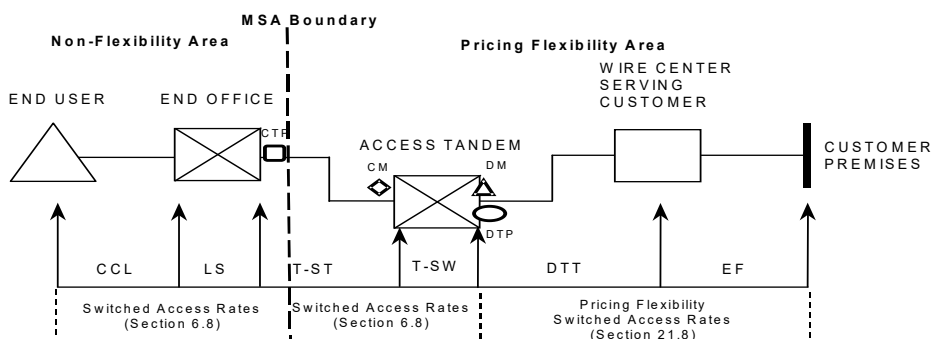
MSA Boundary

Non-Flexibility Area

Pricing Flexibility Area

END USER

END OFFICE

CTP

ACCESS TANDEM

CM

DM

DTP

WIRE CENTER SERVING CUSTOMER

CUSTOMER PREMISES

CCL

LS

T-ST

T-SW

DTT

EF

Switched Access Rates (Section 6.8)

Switched Access Rates (Section 6.8)

Pricing Flexibility Switched Access Rates (Section 21.8)